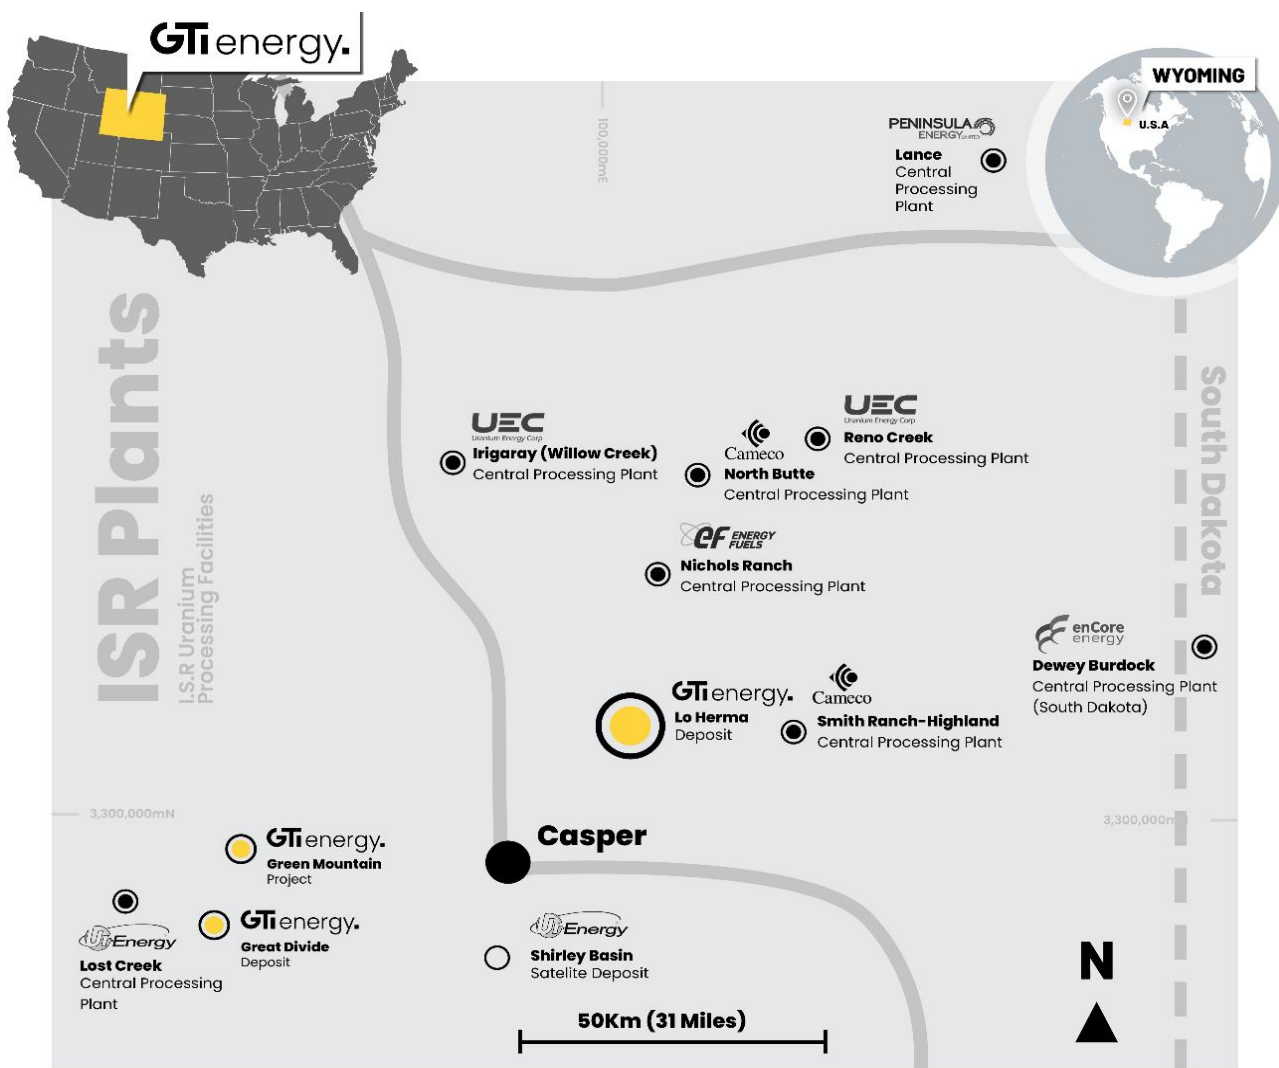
GTi energy.

WYOMING
U.S.A

PENINSULA ENERGY LIMITED
Lance Central Processing Plant

100,000mE

ISR Plants
I.S.R Uranium Processing Facilities

South Dakota

UEC Uranium Energy Corp
Irigaray (Willow Creek) Central Processing Plant

Cameco
North Butte Central Processing Plant

UEC Uranium Energy Corp
Reno Creek Central Processing Plant

EF ENERGY FUELS
Nichols Ranch Central Processing Plant

enCore energy
Dewey Burdock Central Processing Plant (South Dakota)

GTi energy.
Lo Herma Deposit

Cameco
Smith Ranch-Highland Central Processing Plant

3,300,000mN

3,300,000mN

GTi energy.
Green Mountain Project

Casper

UEnergy
Lost Creek Central Processing Plant

GTi energy.
Great Divide Deposit

UEnergy
Shirley Basin Satelite Deposit

50Km (31 Miles)

N